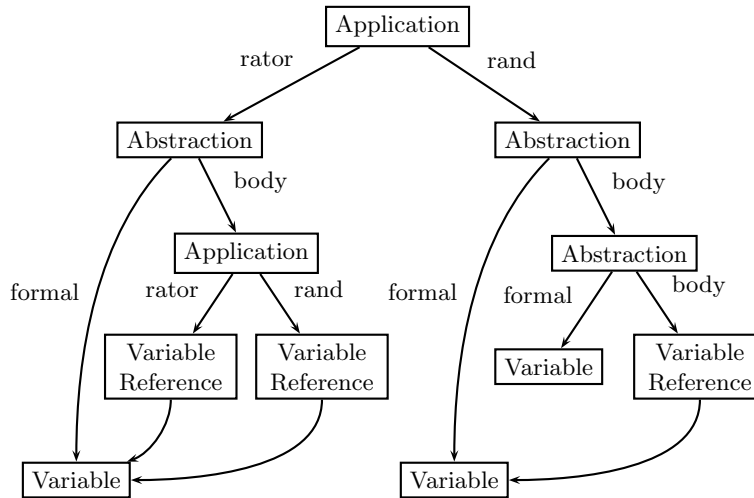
Application

rator

rand

Abstraction

body

Application

formal

rator

rand

Variable Reference

Variable Reference

Variable

Abstraction

body

Abstraction

formal

formal

body

Variable

Variable Reference

Variable